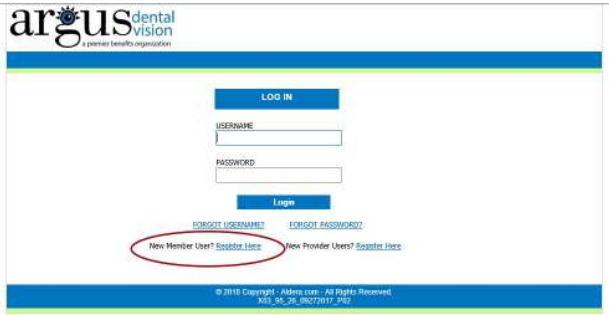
argus dental vision
a premier benefits organization

LOG IN

USERNAME

PASSWORD

Login

FORGOT USERNAME? FORGOT PASSWORD?

New Member User? Register Here New Provider Users? Register Here

© 2018 Copyright - Aldera.com - All Rights Reserved
X03_95_26_09272017_P02